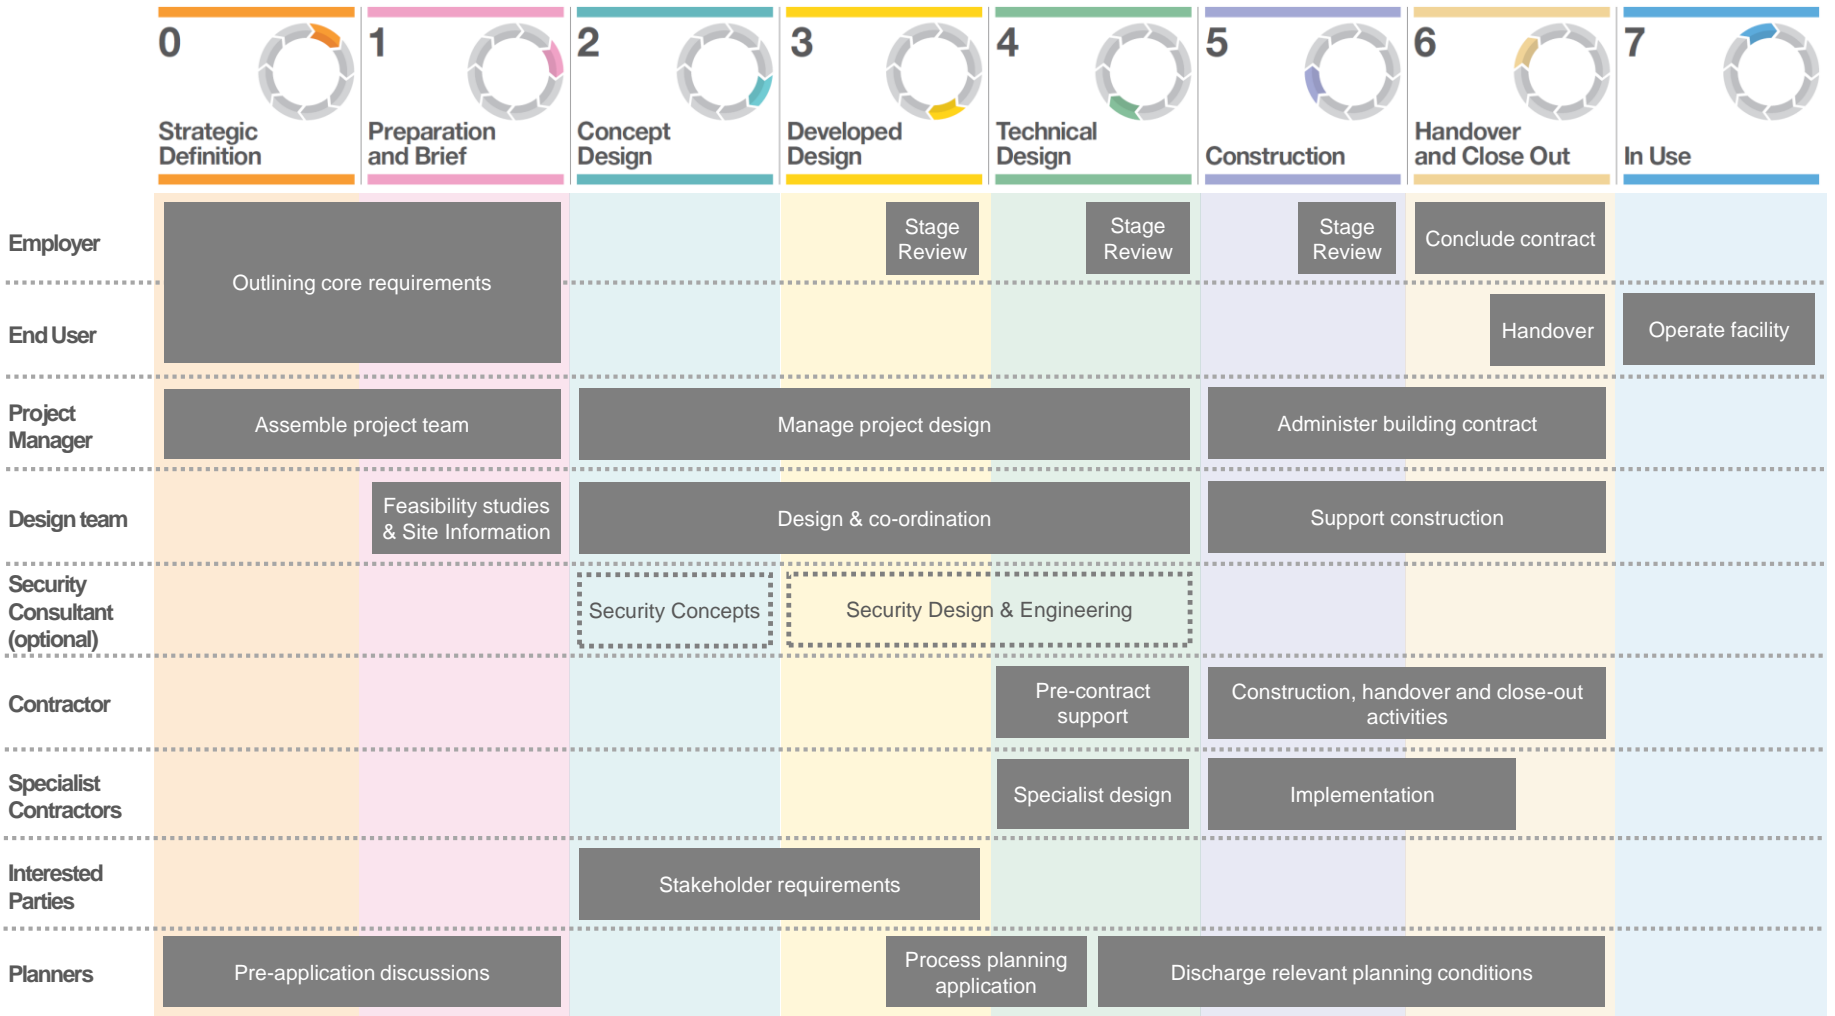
0 Strategic Definition

1 Preparation and Brief

2 Concept Design

3 Developed Design

4 Technical Design

5 Construction

6 Handover and Close Out

7 In Use

Employer

End User

Outlining core requirements

Stage Review

Stage Review

Stage Review

Conclude contract

Handover

Operate facility

Project Manager

Assemble project team

Manage project design

Administer building contract

Design team

Feasibility studies & Site Information

Design & co-ordination

Support construction

Security Consultant (optional)

Security Concepts

Security Design & Engineering

Contractor

Pre-contract support

Construction, handover and close-out activities

Specialist Contractors

Specialist design

Implementation

Interested Parties

Stakeholder requirements

Planners

Pre-application discussions

Process planning application

Discharge relevant planning conditions